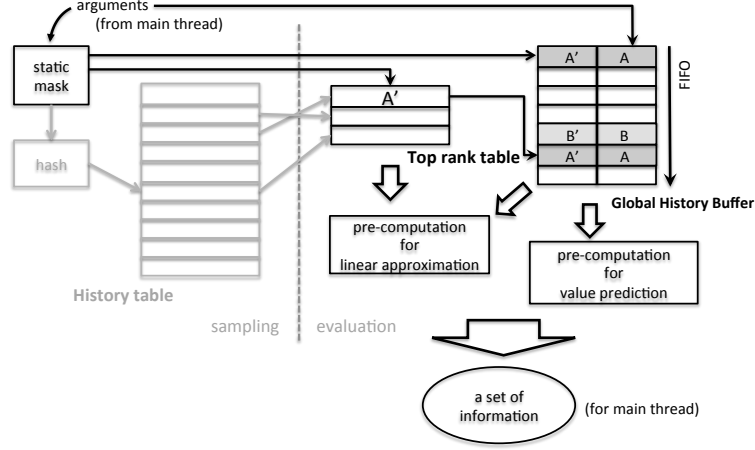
arguments
(from main thread)

static mask

hash

History table

sampling

evaluation

A′

Top rank table

A′ | A

B′ | B

A′ | A

FIFO

Global History Buffer

pre-computation for linear approximation

pre-computation for value prediction

a set of information

(for main thread)